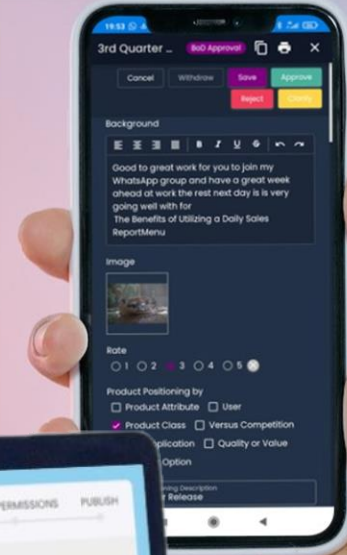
19:53

3rd Quarter ...

BoD Approval

Cancel

Withdraw

Save

Approve

Reject

Clarify

Background

B

I

U

Good to great work for you to join my WhatsApp group and have a great week ahead at work the rest next day is very going well with for
The Benefits of Utilizing a Daily Sales ReportMenu

Image

Rate

1

2

3

4

5

Product Positioning by

Product Attribute

User

Product Class

Versus Competition

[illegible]plication

Quality or Value

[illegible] Option

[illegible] Description

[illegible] Release

PERMISSIONS

PUBLISH